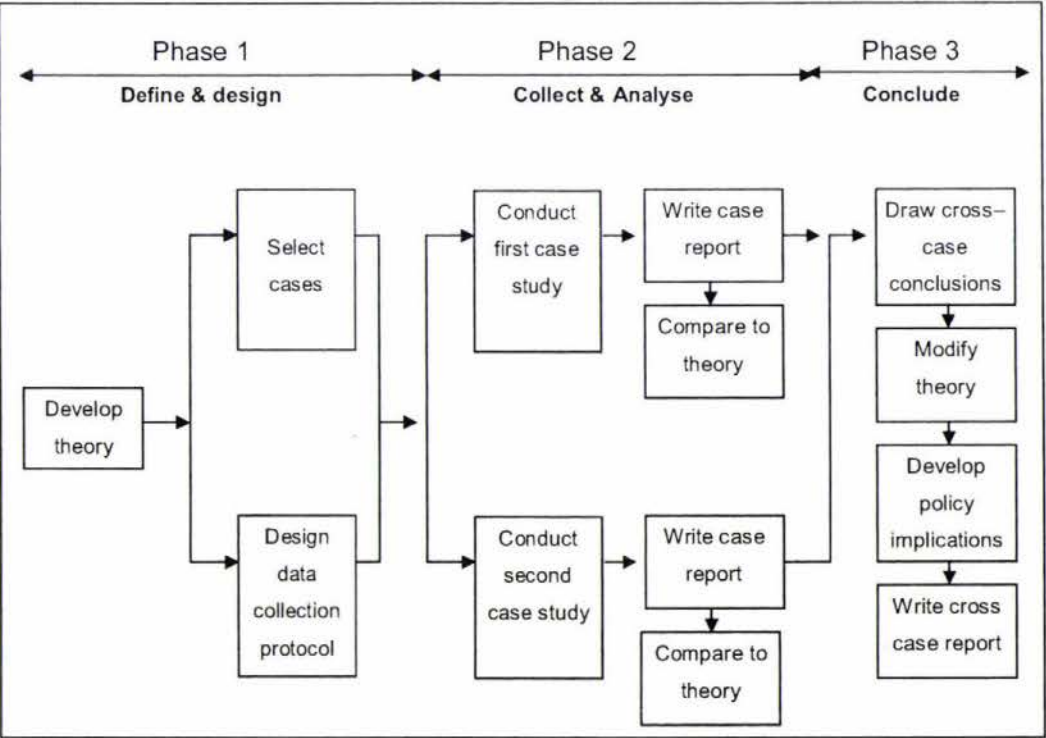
Phase 1
Define & design

Phase 2
Collect & Analyse

Phase 3
Conclude

Develop theory

Select cases

Design data collection protocol

Conduct first case study

Write case report

Compare to theory

Conduct second case study

Write case report

Compare to theory

Draw cross–case conclusions

Modify theory

Develop policy implications

Write cross case report